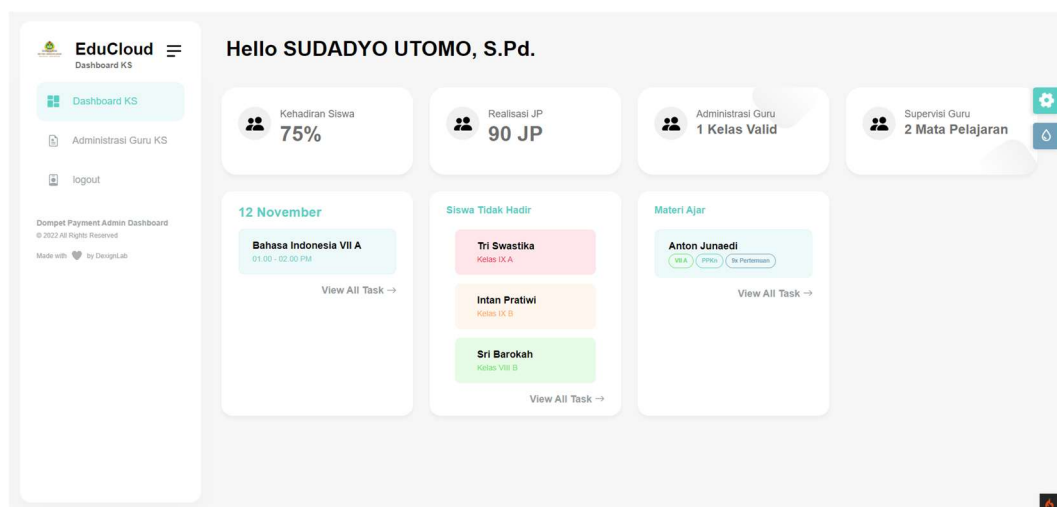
EduCloud
Dashboard KS

Dashboard KS

Administrasi Guru KS

logout

Dompet Payment Admin Dashboard
© 2022 All Rights Reserved

Made with by DesignLab

Hello SUDADYO UTOMO, S.Pd.

Kehadiran Siswa
75%

Realisasi JP
90 JP

Administrasi Guru
1 Kelas Valid

Supervisi Guru
2 Mata Pelajaran

12 November

Bahasa Indonesia VII A
01.00 - 02.00 PM

View All Task →

Siswa Tidak Hadir

Tri Swastika
Kelas IX A

Intan Pratiwi
Kelas IX B

Sri Barokah
Kelas VIII B

View All Task →

Materi Ajar

Anton Junaedi
VII A PPKn 9x Pertemuan

View All Task →